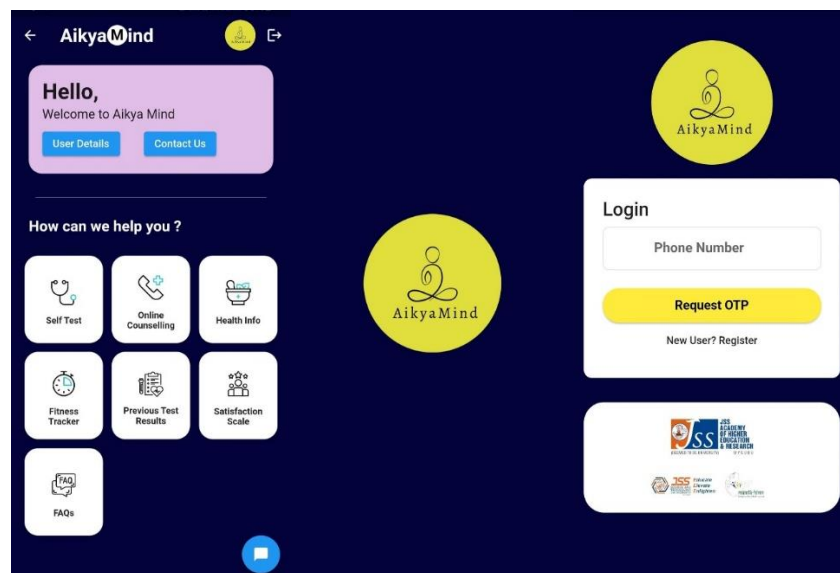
← AikyaMind

Hello,
Welcome to Aikya Mind

User Details Contact Us

How can we help you ?

Self Test
Online Counselling
Health Info
Fitness Tracker
Previous Test Results
Satisfaction Scale
FAQ
FAQs

AikyaMind

AikyaMind

Login

Phone Number

Request OTP

New User? Register

JSS ACADEMY OF HIGHER EDUCATION & RESEARCH
JSS
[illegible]